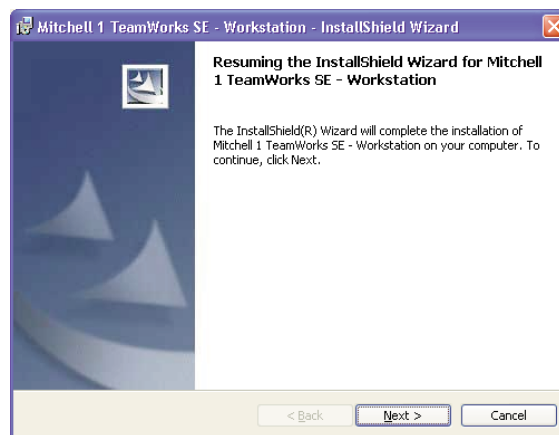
Mitchell 1 TeamWorks SE - Workstation - InstallShield Wizard

Resuming the InstallShield Wizard for Mitchell 1 TeamWorks SE - Workstation

The InstallShield(R) Wizard will complete the installation of Mitchell 1 TeamWorks SE - Workstation on your computer. To continue, click Next.

< Back

Next >

Cancel